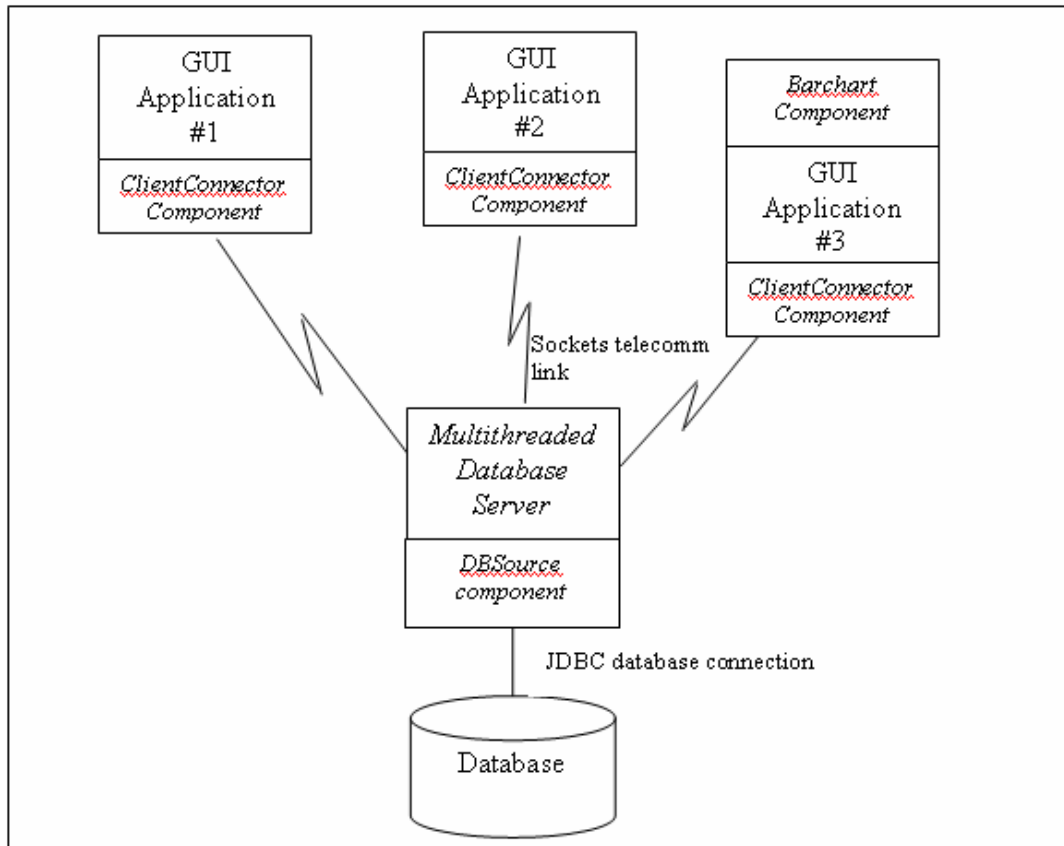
GUI Application #1

ClientConnector Component

GUI Application #2

ClientConnector Component

Barchart Component

GUI Application #3

ClientConnector Component

Sockets telecomm link

Multithreaded Database Server

DBSource component

JDBC database connection

Database